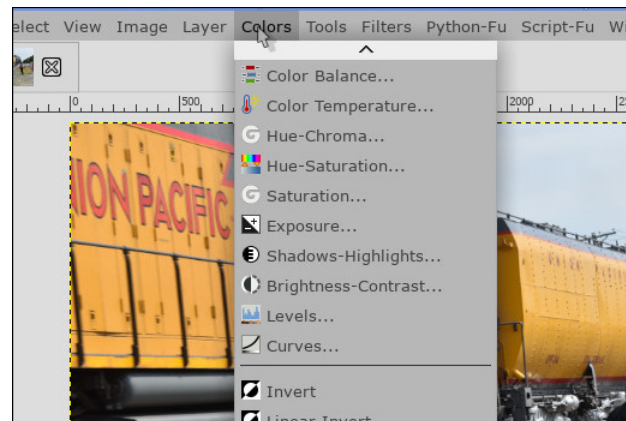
elect View Image Layer Colors Tools Filters Python-Fu Script-Fu W

0 500 2000

Color Balance...
Color Temperature...
Hue-Chroma...
Hue-Saturation...
Saturation...
Exposure...
Shadows-Highlights...
Brightness-Contrast...
Levels...
Curves...
Invert
Linear Invert

NION PACIFIC